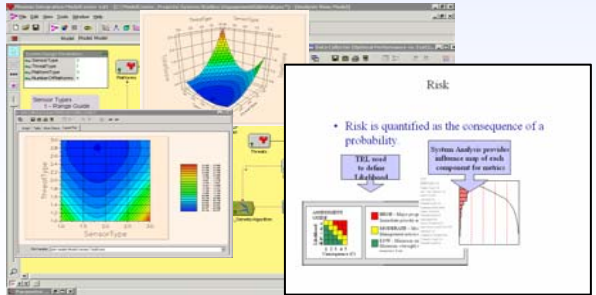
Risk

• Risk is quantified as the consequence of a probability

TEL need to define Likelihood

System Analysis provides influence map of each component for metrics

Sensor Types
1 - Range Guide

SensorType

ThreatType

Threats

Likelihood

Consequence

HIGH

MODERATE

LOW